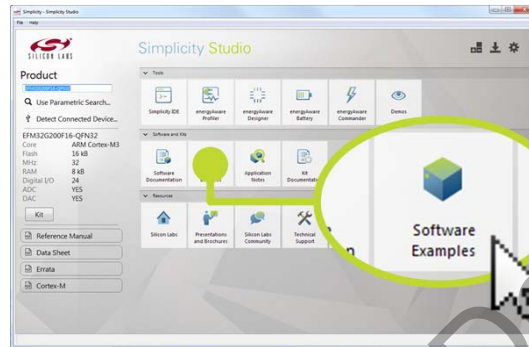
Simplicity - Simplicity Studio

File Help

SILICON LABS

Simplicity Studio

Product

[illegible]

Use Parametric Search...

Detect Connected Device...

EFM32G200F16-QFN32

| Core | ARM Cortex-M3 |
|---|---|
| Flash | 16 kB |
| MHz | 32 |
| RAM | 8 kB |
| Digital I/O | 24 |
| ADC | YES |
| DAC | YES |

Kit

Reference Manual

Data Sheet

Errata

Cortex-M

Tools

Simplicity IDE

energyAware Profiler

energyAware Designer

energyAware Battery

energyAware Commander

Demos

Software and Kits

Software Documentation

Application Notes

Kit Documentation

Resources

Silicon Labs

Presentations and Brochures

Silicon Labs Community

Technical Support

Software Examples